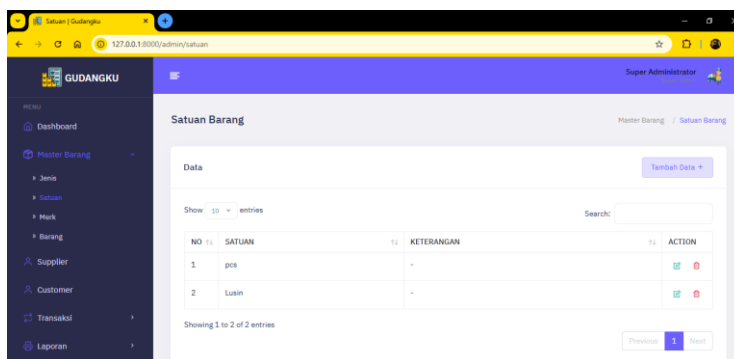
Satuan | Gudangku
127.0.0.1:8000/admin/satuan
GUDANGKU
Super Administrator
MENU
Dashboard
Master Barang
Jenis
Satuan
Merk
Barang
Supplier
Customer
Transaksi
Laporan
Satuan Barang
Master Barang / Satuan Barang
Data
Tambah Data +
Show 10 entries
Search:

| NO | SATUAN | KETERANGAN | ACTION |
|---|---|---|---|
| 1 | pcs | - | |
| 2 | Lusin | - | |

Showing 1 to 2 of 2 entries
Previous 1 Next